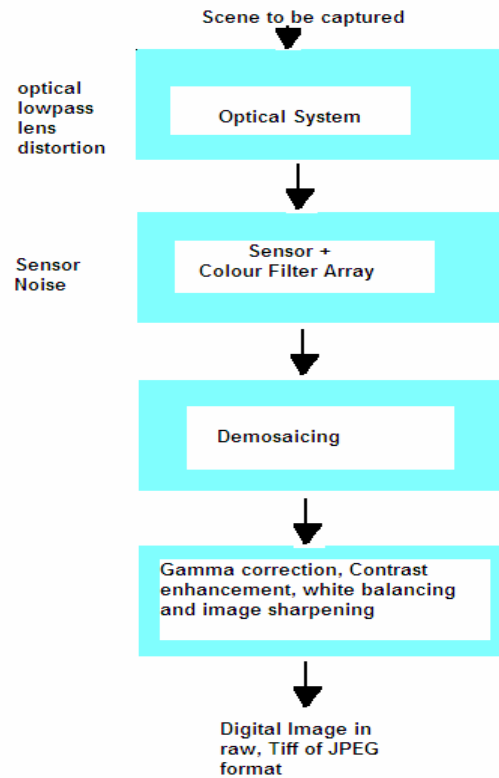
Scene to be captured

optical lowpass lens distortion

Optical System

Sensor Noise

Sensor + Colour Filter Array

Demosaicing

Gamma correction, Contrast enhancement, white balancing and image sharpening

Digital Image in raw, Tiff of JPEG format